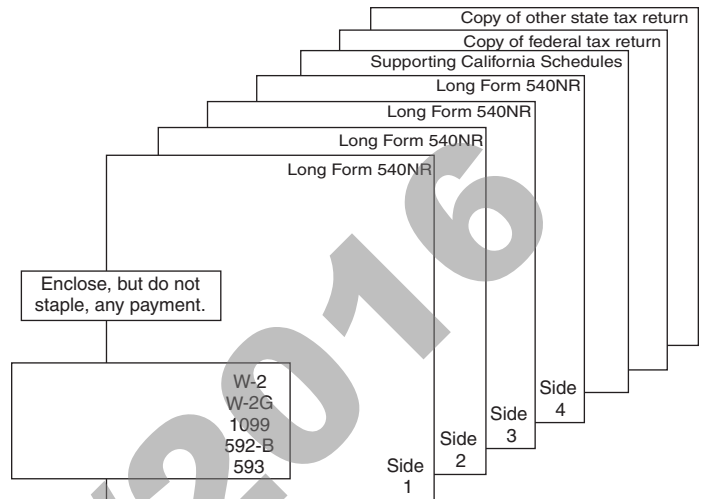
Copy of other state tax return

Copy of federal tax return

Supporting California Schedules

Long Form 540NR

Long Form 540NR

Long Form 540NR

Long Form 540NR

Enclose, but do not staple, any payment.

W-2
W-2G
1099
592-B
593

Side 1

Side 2

Side 3

Side 4

2016